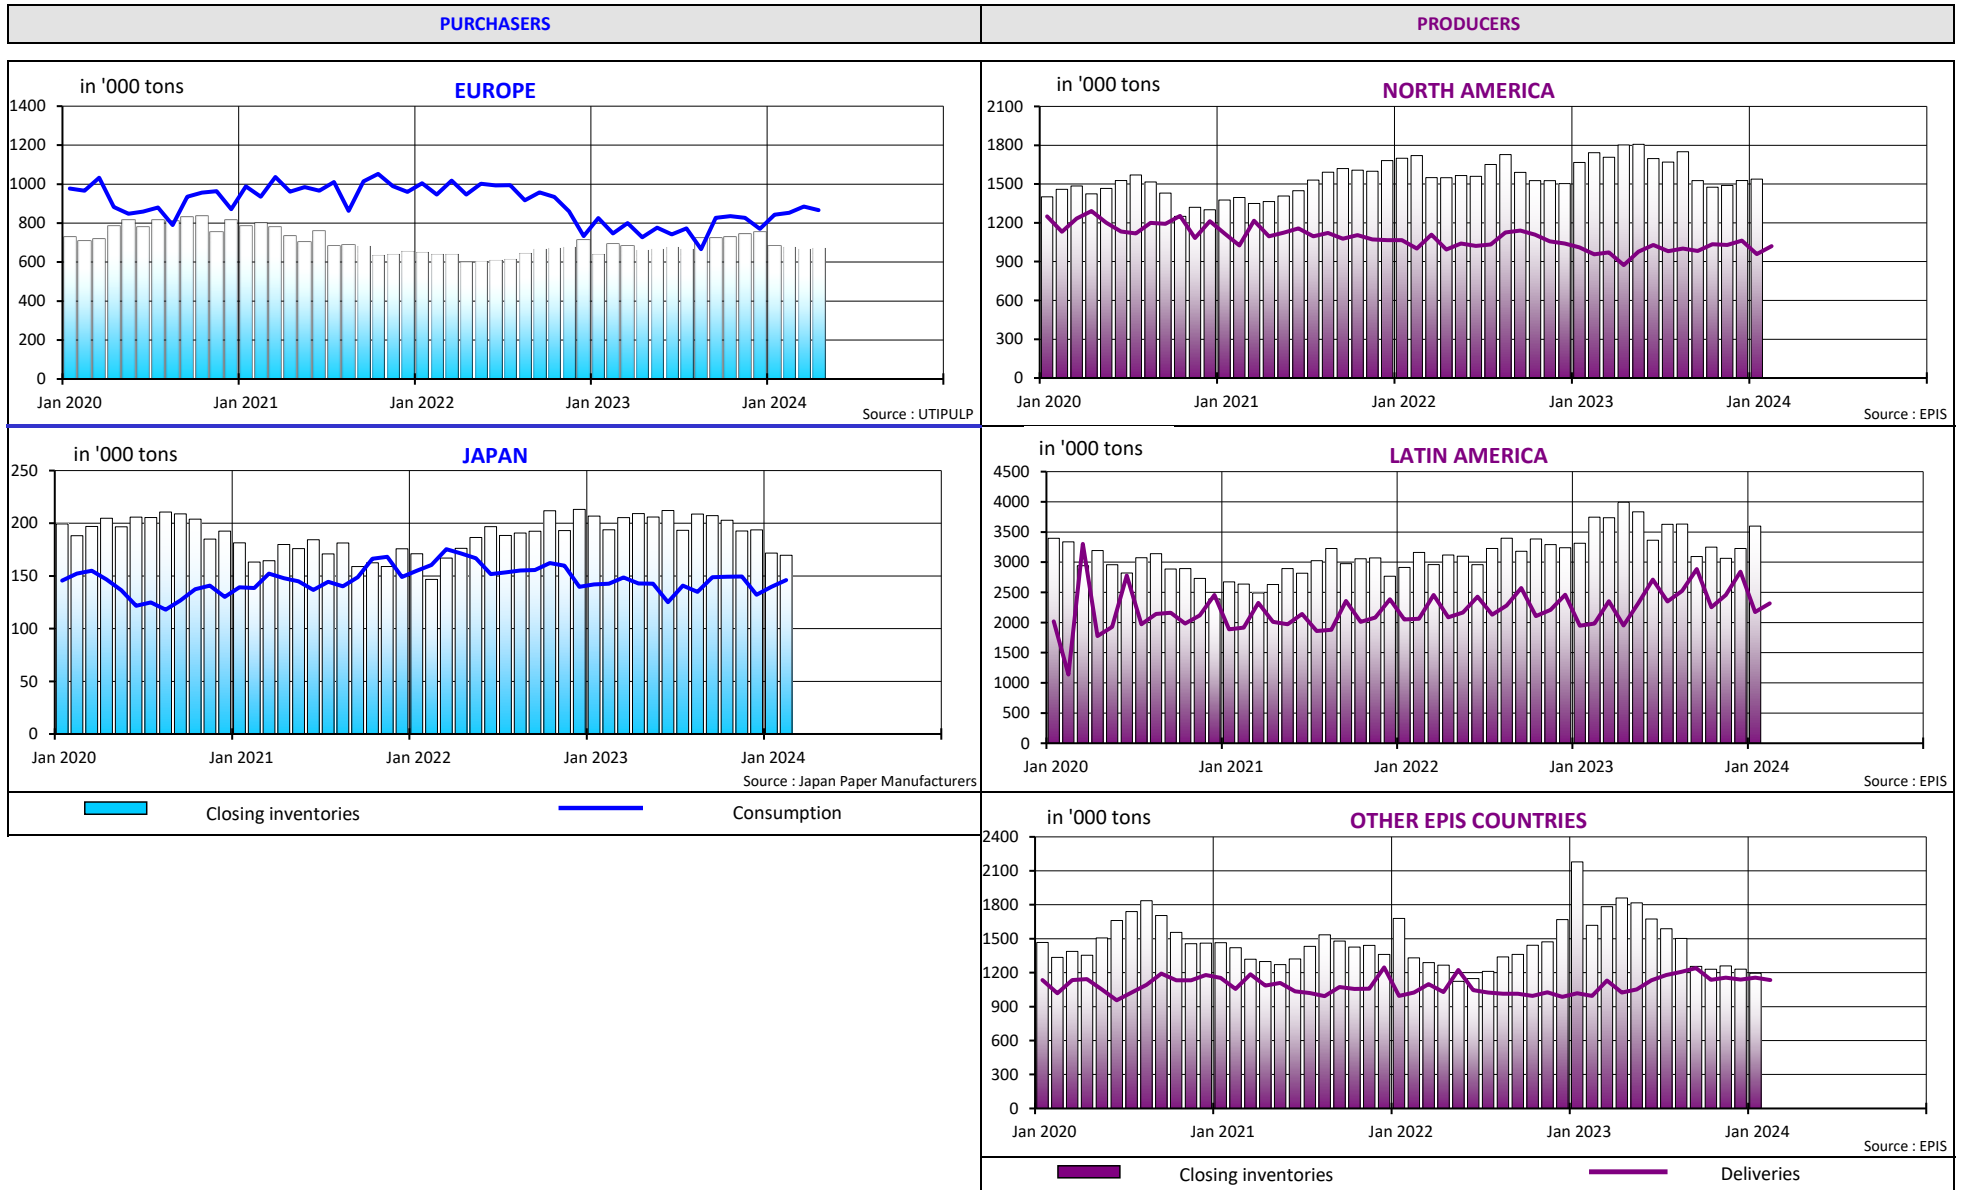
PURCHASERS

PRODUCERS

in '000 tons

EUROPE

1400
1200
1000
800
600
400
200
0

Jan 2020 Jan 2021 Jan 2022 Jan 2023 Jan 2024

Source : UTIPULP

in '000 tons

NORTH AMERICA

2100
1800
1500
1200
900
600
300
0

Jan 2020 Jan 2021 Jan 2022 Jan 2023 Jan 2024

Source : EPIS

in '000 tons

JAPAN

250
200
150
100
50
0

Jan 2020 Jan 2021 Jan 2022 Jan 2023 Jan 2024

Source : Japan Paper Manufacturers

in '000 tons

LATIN AMERICA

4500
4000
3500
3000
2500
2000
1500
1000
500
0

Jan 2020 Jan 2021 Jan 2022 Jan 2023 Jan 2024

Source : EPIS

Closing inventories Consumption

in '000 tons

OTHER EPIS COUNTRIES

2400
2100
1800
1500
1200
900
600
300
0

Jan 2020 Jan 2021 Jan 2022 Jan 2023 Jan 2024

Source : EPIS

Closing inventories Deliveries